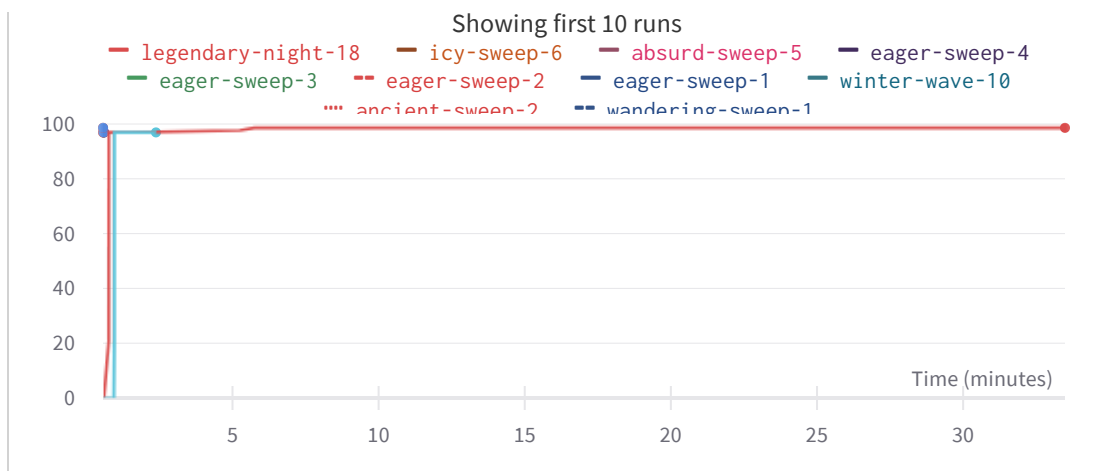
Showing first 10 runs

legendary-night-18
icy-sweep-6
absurd-sweep-5
eager-sweep-4
eager-sweep-3
eager-sweep-2
eager-sweep-1
winter-wave-10
ancient-sweep-2
wandering-sweep-1

100
80
60
40
20
0

Time (minutes)

5
10
15
20
25
30